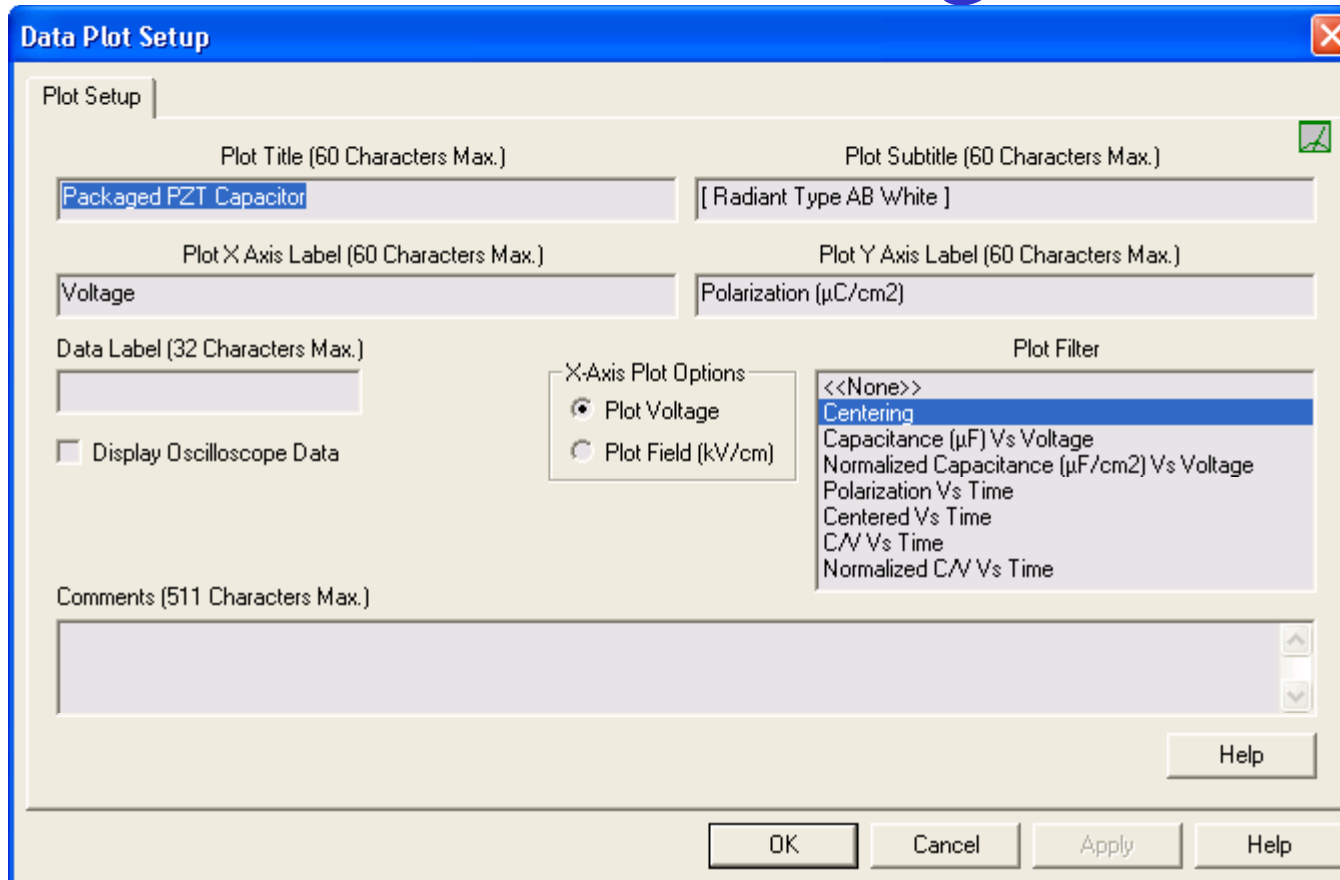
Data Plot Setup

Plot Setup

Plot Title (60 Characters Max.)

Packaged PZT Capacitor

Plot Subtitle (60 Characters Max.)

[ Radiant Type AB White ]

Plot X Axis Label (60 Characters Max.)

Voltage

Plot Y Axis Label (60 Characters Max.)

Polarization (µC/cm2)

Data Label (32 Characters Max.)

Display Oscilloscope Data

X-Axis Plot Options

Plot Voltage

Plot Field (kV/cm)

Plot Filter

<<None>>
Centering
Capacitance (µF) Vs Voltage
Normalized Capacitance (µF/cm2) Vs Voltage
Polarization Vs Time
Centered Vs Time
C/V Vs Time
Normalized C/V Vs Time

Comments (511 Characters Max.)

Help

OK | Cancel | Apply | Help